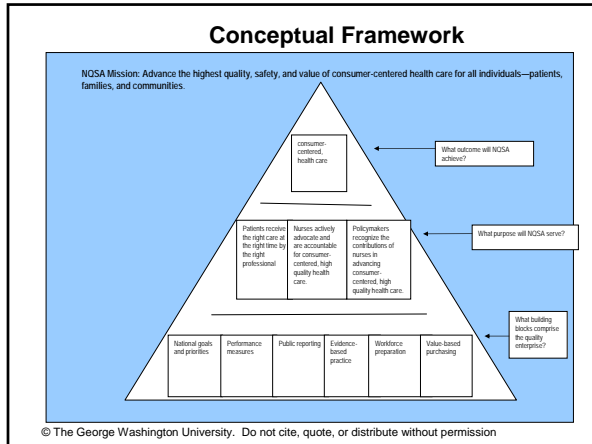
Conceptual Framework

NQSA Mission: Advance the highest quality, safety, and value of consumer-centered health care for all individuals—patients, families, and communities.

consumer-centered, health care

What outcome will NQSA achieve?

Patients receive the right care at the right time by the right professional

Nurses actively advocate and are accountable for consumer-centered, high quality health care.

Policymakers recognize the contributions of nurses in advancing consumer-centered, high quality health care.

What purpose will NQSA serve?

What building blocks comprise the quality enterprise?

National goals and priorities

Performance measures

Public reporting

Evidence-based practice

Workforce preparation

Value-based purchasing

© The George Washington University. Do not cite, quote, or distribute without permission